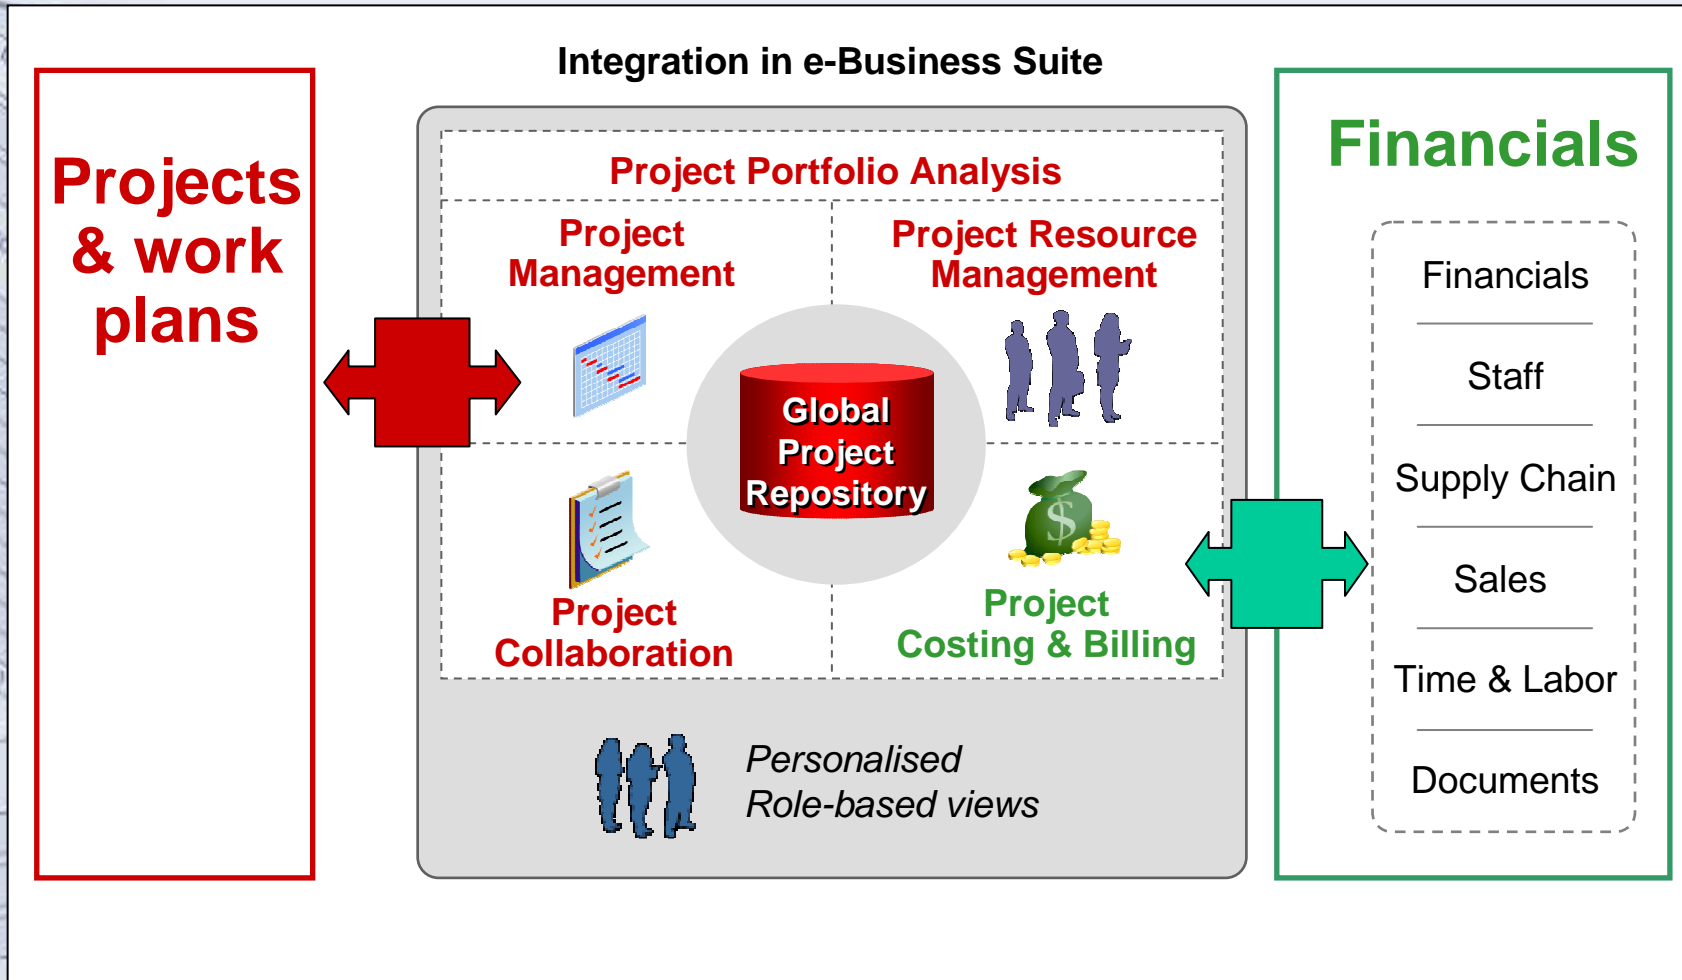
Projects & work plans

Integration in e-Business Suite

Project Portfolio Analysis

Project Management

Project Resource Management

Global Project Repository

Project Collaboration

Project Costing & Billing

Personalised Role-based views

Financials

Financials

Staff

Supply Chain

Sales

Time & Labor

Documents